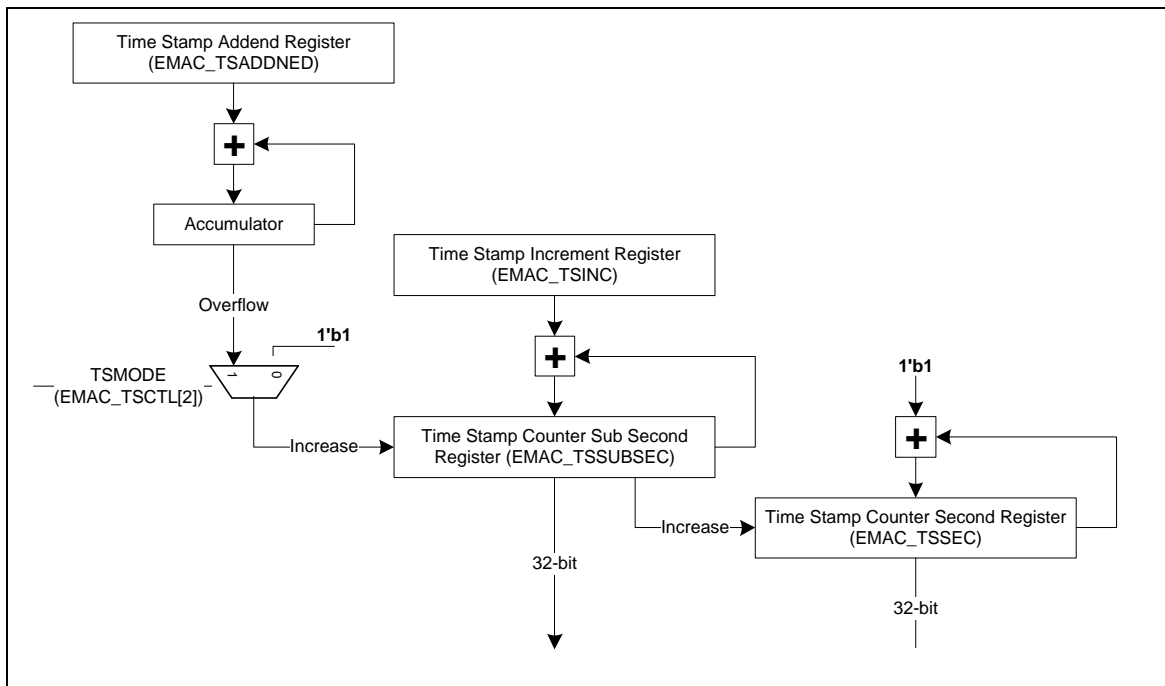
Time Stamp Addend Register
(EMAC_TSADDNED)

+

Accumulator

Overflow

1'b1

TSMODE
(EMAC_TSCTL[2])

1

0

Increase

Time Stamp Increment Register
(EMAC_TSINC)

+

Time Stamp Counter Sub Second Register (EMAC_TSSUBSEC)

32-bit

Increase

1'b1

+

Time Stamp Counter Second Register
(EMAC_TSSEC)

32-bit